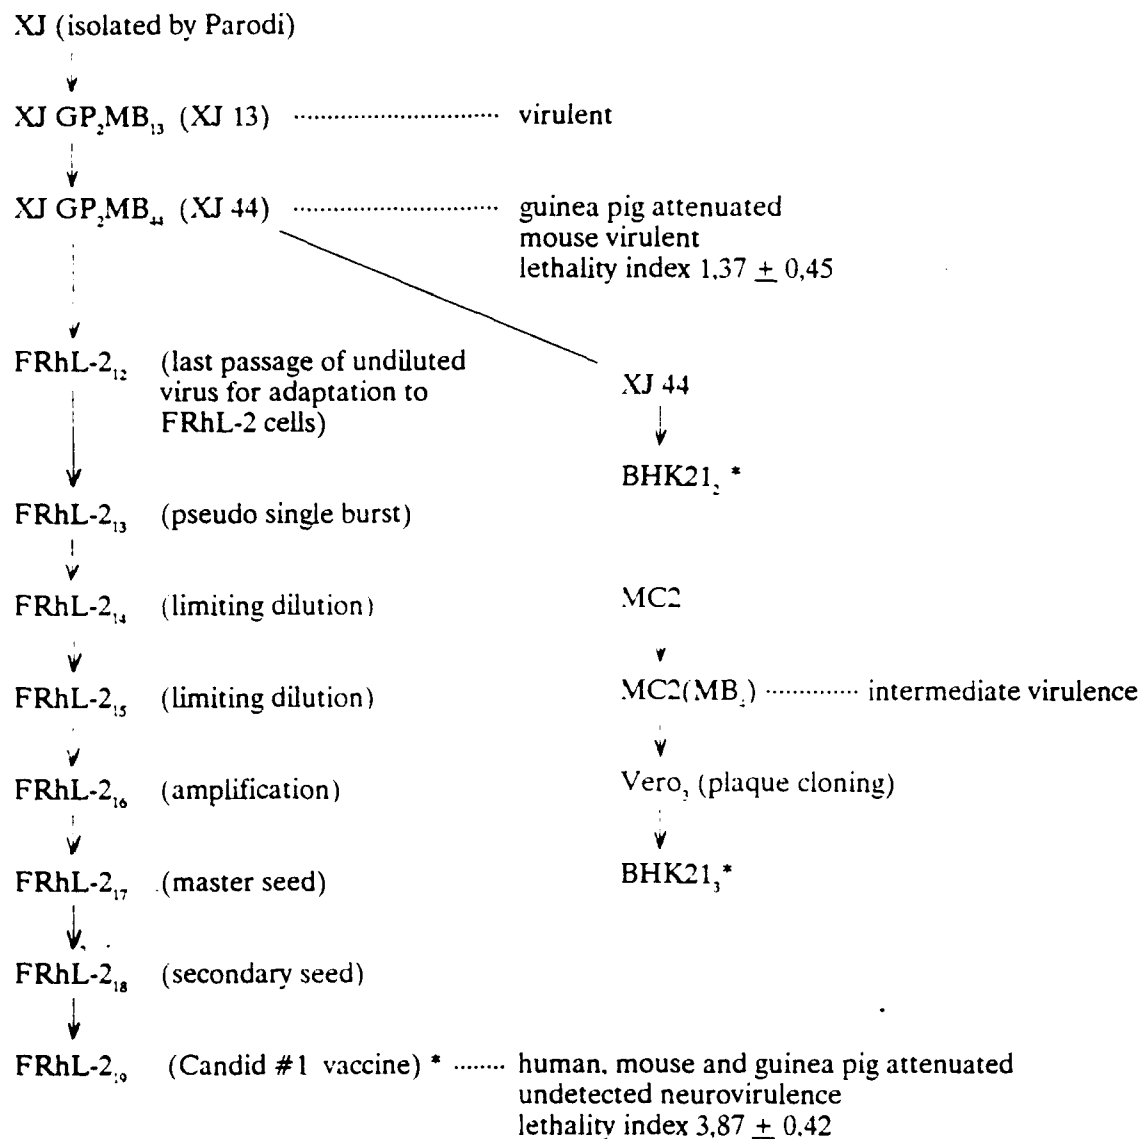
XJ (isolated by Parodi)

XJ $GP_2MB_{13}$ (XJ 13) ............................ virulent

XJ $GP_2MB_{44}$ (XJ 44) ............................ guinea pig attenuated
mouse virulent
lethality index 1,37 $\pm$ 0,45

FRhL-$2_{12}$ (last passage of undiluted virus for adaptation to FRhL-2 cells)

XJ 44

$BHK21_2$ *

FRhL-$2_{13}$ (pseudo single burst)

FRhL-$2_{14}$ (limiting dilution)

MC2

FRhL-$2_{15}$ (limiting dilution)

MC2($MB_2$) ............ intermediate virulence

FRhL-$2_{16}$ (amplification)

$Vero_3$ (plaque cloning)

FRhL-$2_{17}$ (master seed)

$BHK21_3$*

FRhL-$2_{18}$ (secondary seed)

FRhL-$2_{19}$ (Candid #1 vaccine) * ........ human, mouse and guinea pig attenuated
undetected neurovirulence
lethality index 3,87 $\pm$ 0,42